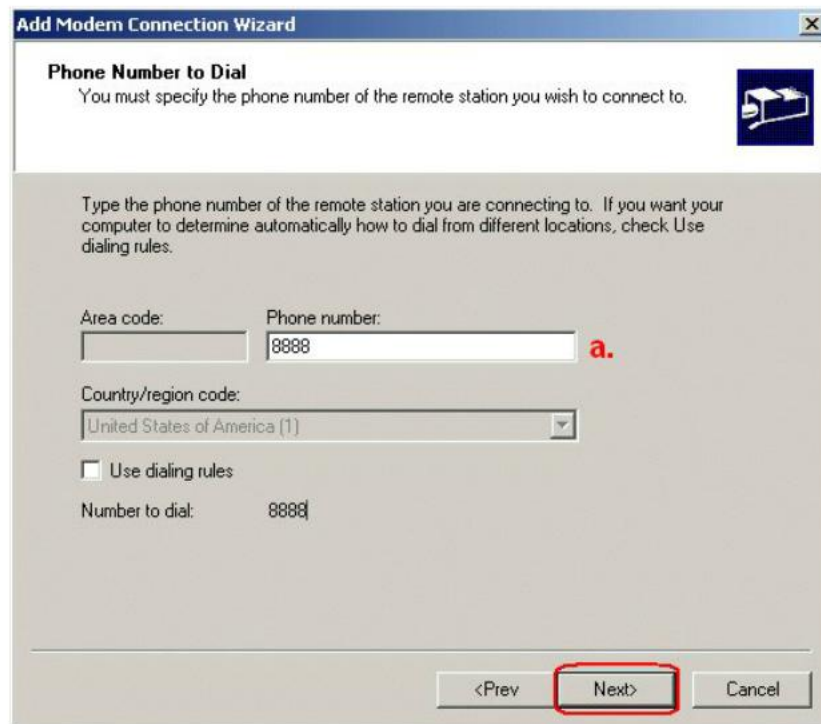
Add Modem Connection Wizard

Phone Number to Dial
You must specify the phone number of the remote station you wish to connect to.

Type the phone number of the remote station you are connecting to. If you want your computer to determine automatically how to dial from different locations, check Use dialing rules.

Area code:
Phone number:
8888
a.

Country/region code:
United States of America (1)

Use dialing rules

Number to dial: 8888

<Prev
Next>
Cancel